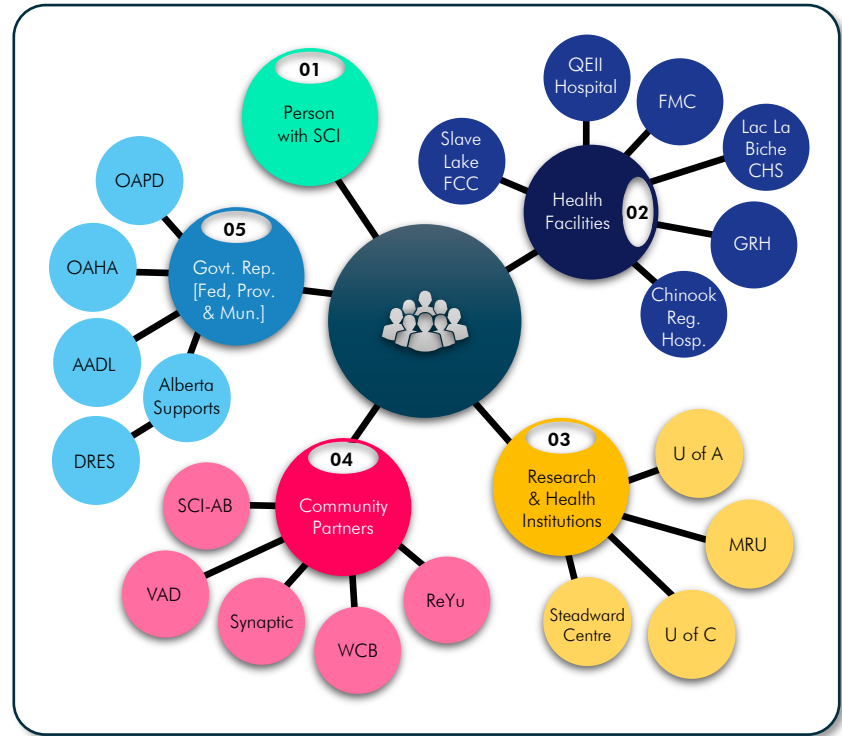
01
Person with SCI

QEII Hospital

FMC

Slave Lake FCC

Health Facilities

02

Lac La Biche CHS

GRH

Chinook Reg. Hosp.

OAPD

05
Govt. Rep. [Fed, Prov. & Mun.]

OAHA

AADL

Alberta Supports

DRES

03
Research & Health Institutions

U of A

MRU

U of C

Steadward Centre

04
Community Partners

SCI-AB

VAD

Synaptic

WCB

ReYu